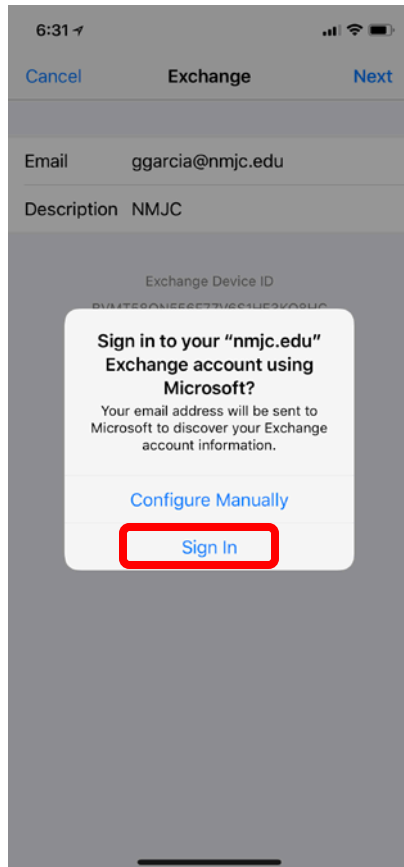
6:31

Cancel Exchange Next

Email ggarcia@nmjc.edu

Description NMJC

Exchange Device ID

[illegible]

Sign in to your "nmjc.edu" Exchange account using Microsoft?

Your email address will be sent to Microsoft to discover your Exchange account information.

Configure Manually

Sign In